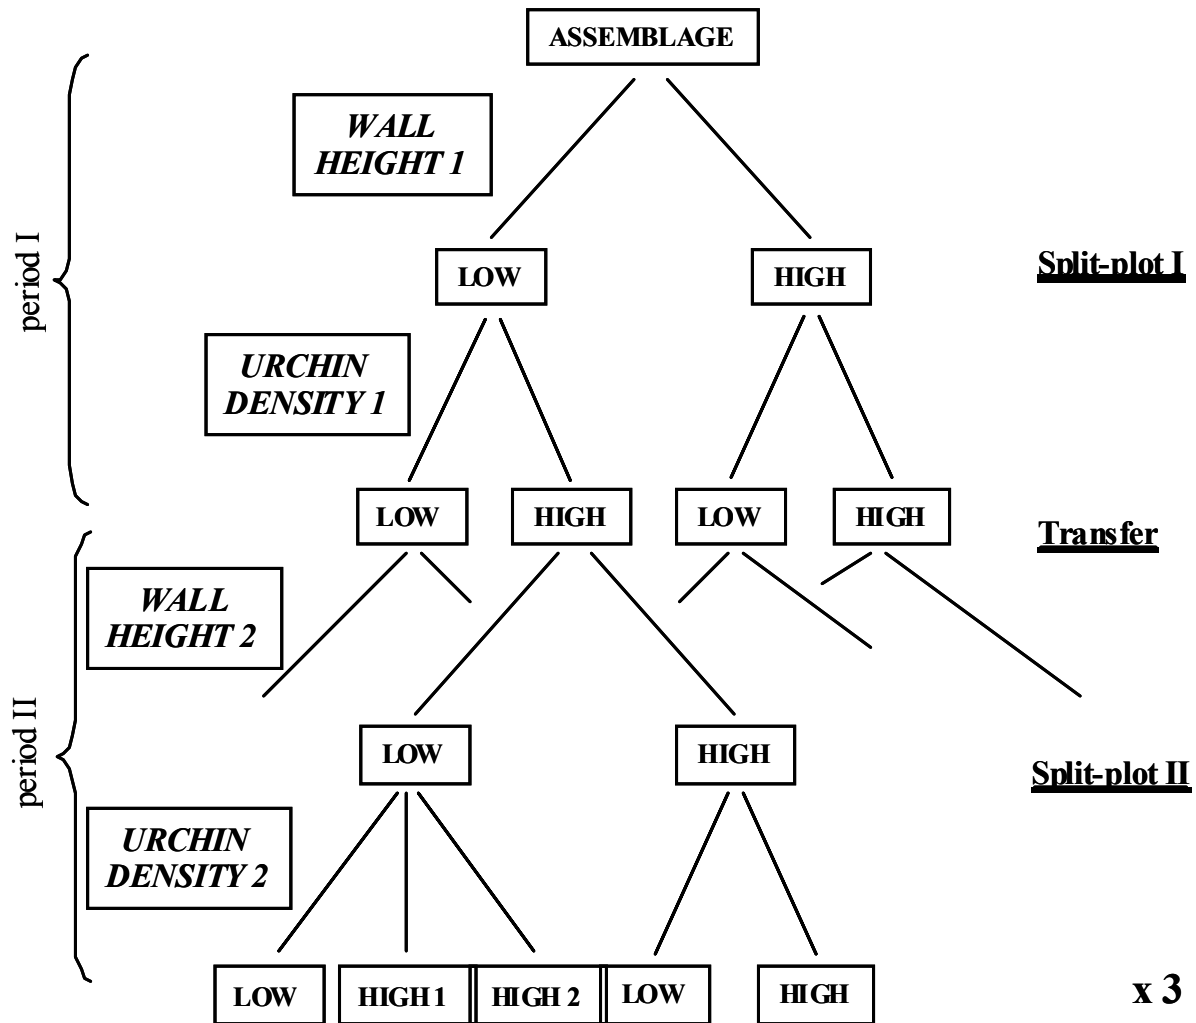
ASSEMBLAGE

period I

WALL HEIGHT 1

LOW

HIGH

Split-plot I

URCHIN DENSITY 1

LOW

HIGH

LOW

HIGH

Transfer

period II

WALL HEIGHT 2

LOW

HIGH

Split-plot II

URCHIN DENSITY 2

LOW

HIGH 1

HIGH 2

LOW

HIGH

x 3